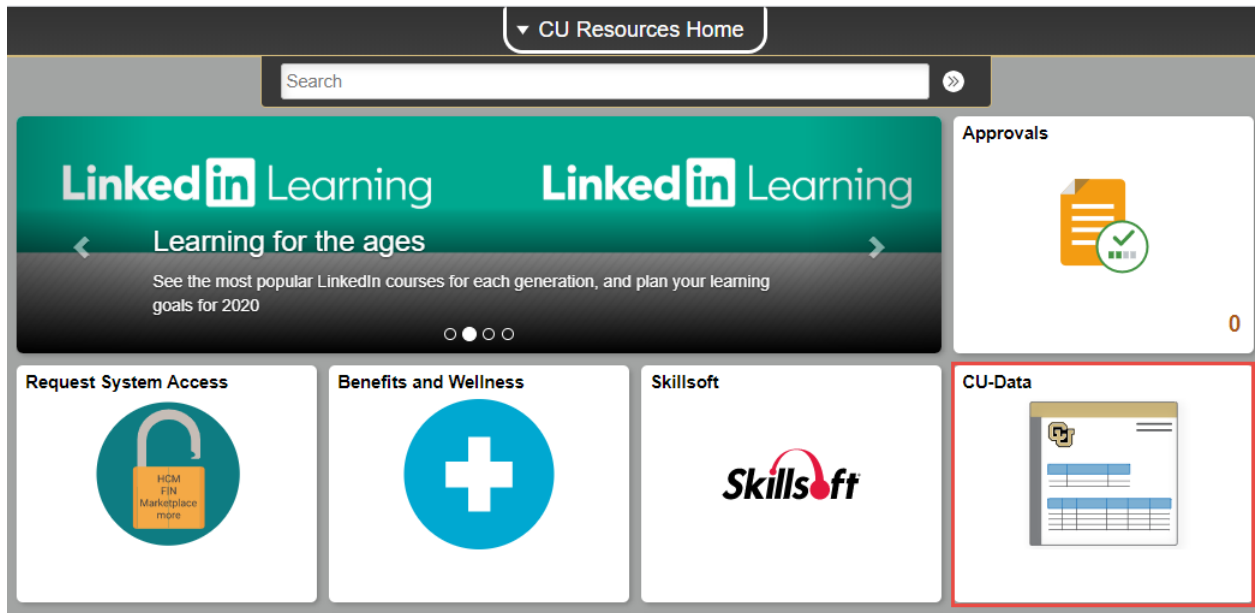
CU Resources Home

Search

Linked in Learning Linked in Learning

Learning for the ages

See the most popular LinkedIn courses for each generation, and plan your learning goals for 2020

Approvals

0

Request System Access

HCM
FIN
Marketplace
more

Benefits and Wellness

Skillsoft

Skillsoft

CU-Data